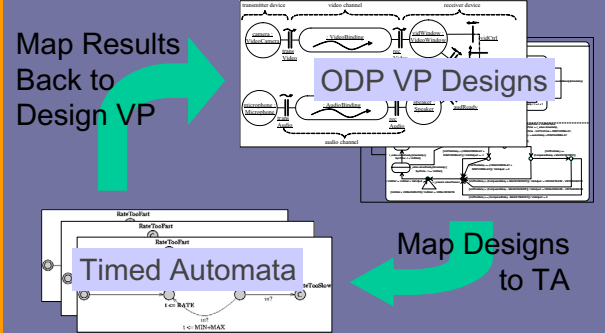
Map Results Back to Design VP

transmitter device

video channel

receiver device

camera : VideoCamera

vidWindow : VideoWindow

::VideoBinding

::AudioBinding

microphone : Microphone

speaker : Speaker

audio channel

ODP VP Designs

Map Designs to TA

RateTooFast

RateTooFast

RateTooFast

Timed Automata

RateTooSlow

t <= RATE

t <= MIN+MAX